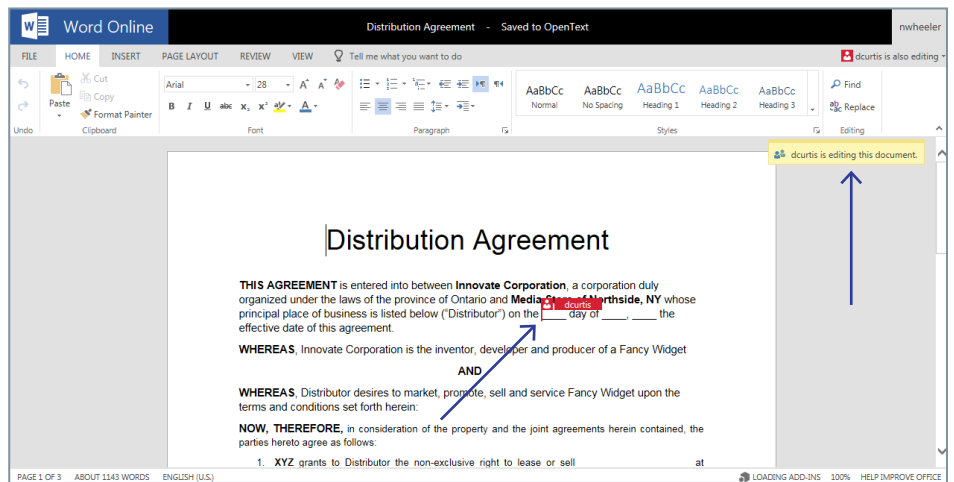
Word Online

Distribution Agreement - Saved to OpenText

nwheeler

FILE HOME INSERT PAGE LAYOUT REVIEW VIEW Tell me what you want to do

dcurtis is also editing

Undo

Paste

Cut

Copy

Format Painter

Clipboard

Arial 28

B I U abc $x_2$ $x^2$ A

Font

Paragraph

AaBbCc Normal

AaBbCc No Spacing

AaBbCc Heading 1

AaBbCc Heading 2

AaBbCc Heading 3

Styles

Find

Replace

Editing

dcurtis is editing this document.

Distribution Agreement

**THIS AGREEMENT** is entered into between **Innovate Corporation**, a corporation duly organized under the laws of the province of Ontario and **Media St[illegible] Northside, NY** whose principal place of business is listed below ("Distributor") on the ____ day of ____, ____ the effective date of this agreement.

dcurtis

**WHEREAS**, Innovate Corporation is the inventor, developer and producer of a Fancy Widget

**AND**

**WHEREAS**, Distributor desires to market, promote, sell and service Fancy Widget upon the terms and conditions set forth herein:

**NOW, THEREFORE,** in consideration of the property and the joint agreements herein contained, the parties hereto agree as follows:

1. **XYZ** grants to Distributor the non-exclusive right to lease or sell at

PAGE 1 OF 3 ABOUT 1143 WORDS ENGLISH (U.S.) LOADING ADD-INS 100% HELP IMPROVE OFFICE